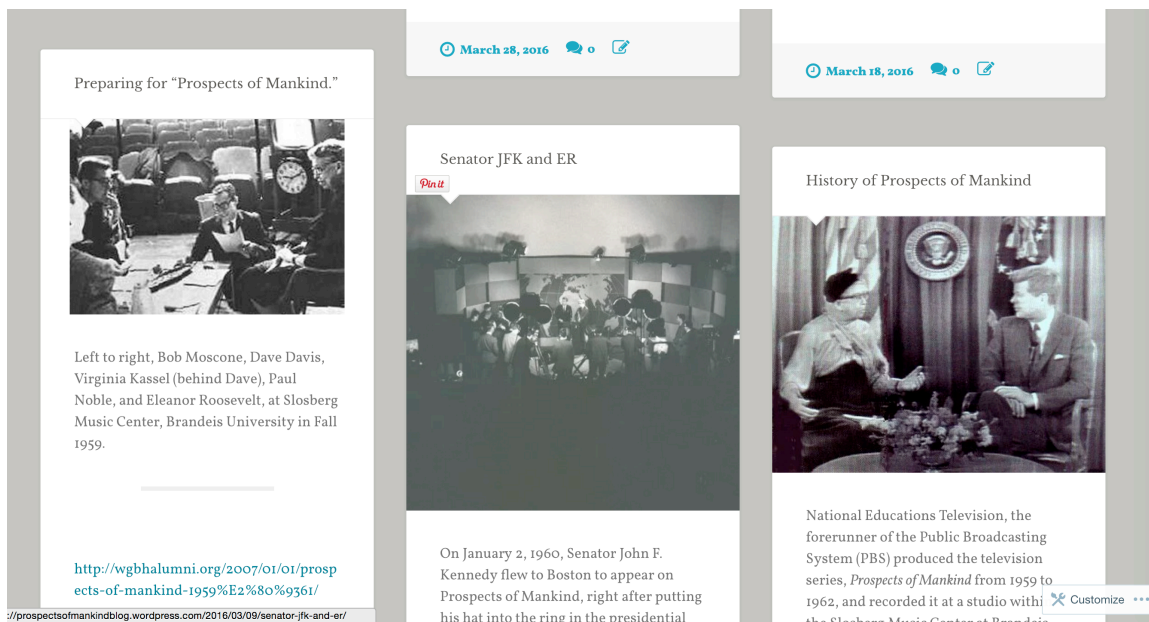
March 28, 2016 0

March 18, 2016 0

Preparing for "Prospects of Mankind."

Left to right, Bob Moscone, Dave Davis, Virginia Kassel (behind Dave), Paul Noble, and Eleanor Roosevelt, at Slosberg Music Center, Brandeis University in Fall 1959.

http://wgbhalumni.org/2007/01/01/prospects-of-mankind-1959%E2%80%9361/

Senator JFK and ER

Pin it

On January 2, 1960, Senator John F. Kennedy flew to Boston to appear on Prospects of Mankind, right after putting his hat into the ring in the presidential

History of Prospects of Mankind

National Educations Television, the forerunner of the Public Broadcasting System (PBS) produced the television series, *Prospects of Mankind* from 1959 to 1962, and recorded it at a studio withi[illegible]

Customize

://prospectsofmankindblog.wordpress.com/2016/03/09/senator-jfk-and-er/